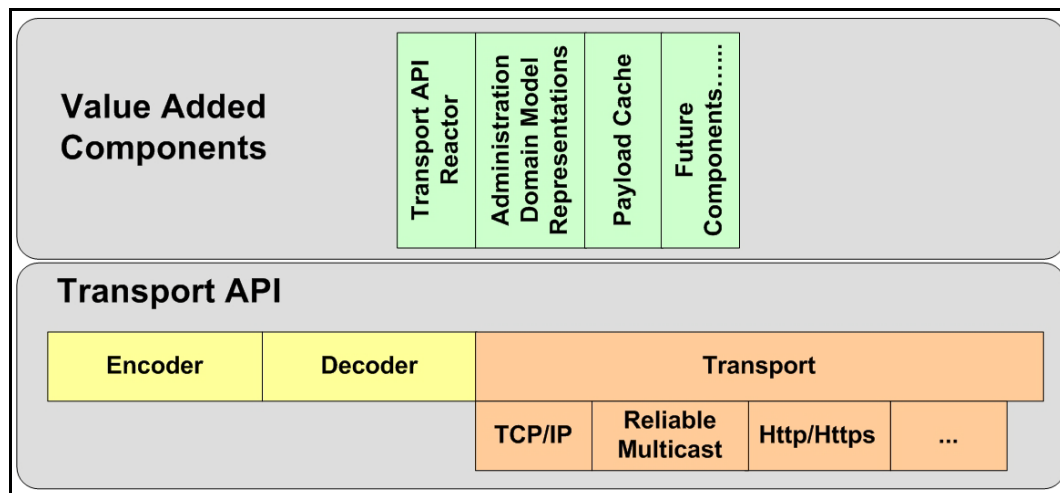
Value Added Components

Transport API Reactor

Administration Domain Model Representations

Payload Cache

Future Components.....

Transport API

Encoder

Decoder

Transport

TCP/IP

Reliable Multicast

Http/Https

...